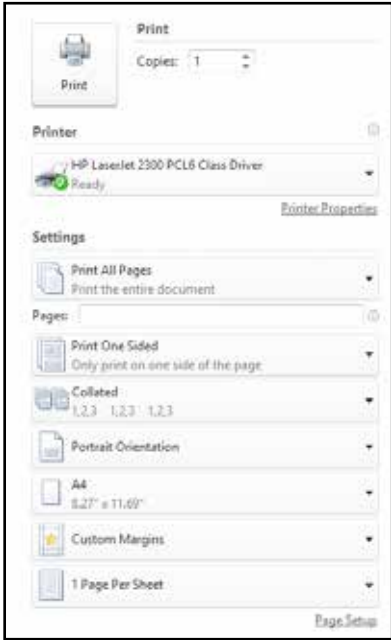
Print

Print

Copies: 1

Printer

HP LaserJet 2300 PCL6 Class Driver
Ready

Printer Properties

Settings

Print All Pages
Print the entire document

Pages:

Print One Sided
Only print on one side of the page

Collated
1,2,3 1,2,3 1,2,3

Portrait Orientation

A4
8.27" x 11.69"

Custom Margins

1 Page Per Sheet

Page Setup